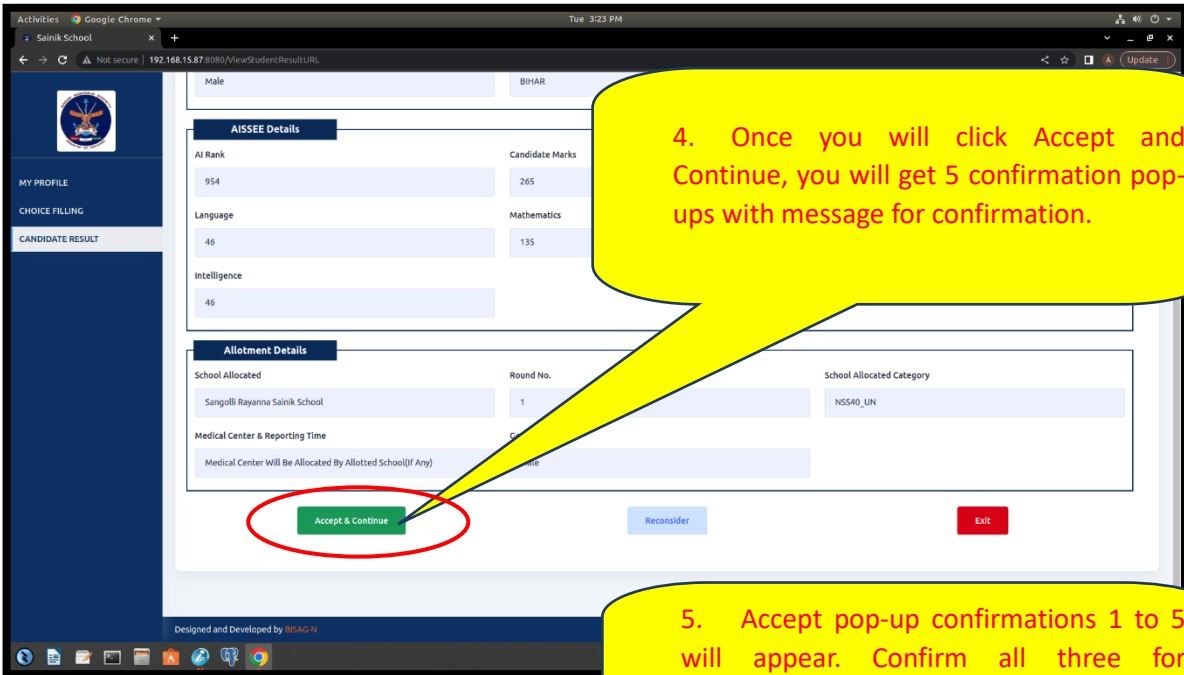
Activities Google Chrome
Tue 3:23 PM
Sainik School
Not secure | 192.168.15.87:8080/ViewStudentResultURL
Update

MY PROFILE
CHOICE FILLING
CANDIDATE RESULT

Male
BIHAR

AISSEE Details
AI Rank
954
Candidate Marks
265
Language
46
Mathematics
135
Intelligence
46

Allotment Details
School Allocated
Sangolli Rayanna Sainik School
Round No.
1
School Allocated Category
NSS40_UN
Medical Center & Reporting Time
Medical Center Will Be Allocated By Allotted School(If Any)
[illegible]ate

Accept & Continue
Reconsider
Exit

Designed and Developed by BISAG-N

4. Once you will click Accept and Continue, you will get 5 confirmation pop-ups with message for confirmation.

5. Accept pop-up confirmations 1 to 5 will appear. Confirm all three for